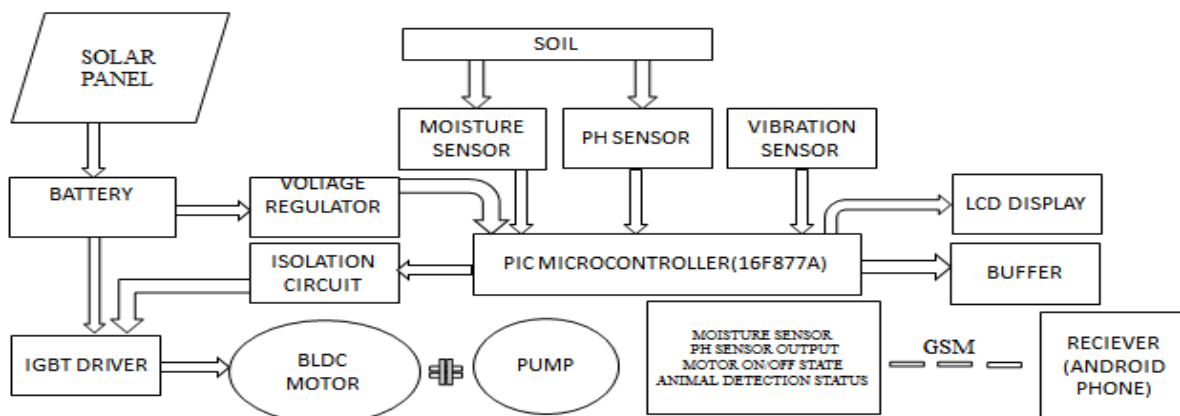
SOLAR PANEL

SOIL

MOISTURE SENSOR

PH SENSOR

VIBRATION SENSOR

BATTERY

VOLTAGE REGULATOR

LCD DISPLAY

ISOLATION CIRCUIT

PIC MICROCONTROLLER(16F877A)

BUFFER

IGBT DRIVER

BLDC MOTOR

PUMP

MOISTURE SENSOR
PH SENSOR OUTPUT
MOTOR ON/OFF STATE
ANIMAL DETECTION STATUS

GSM

RECIEVER (ANDROID PHONE)